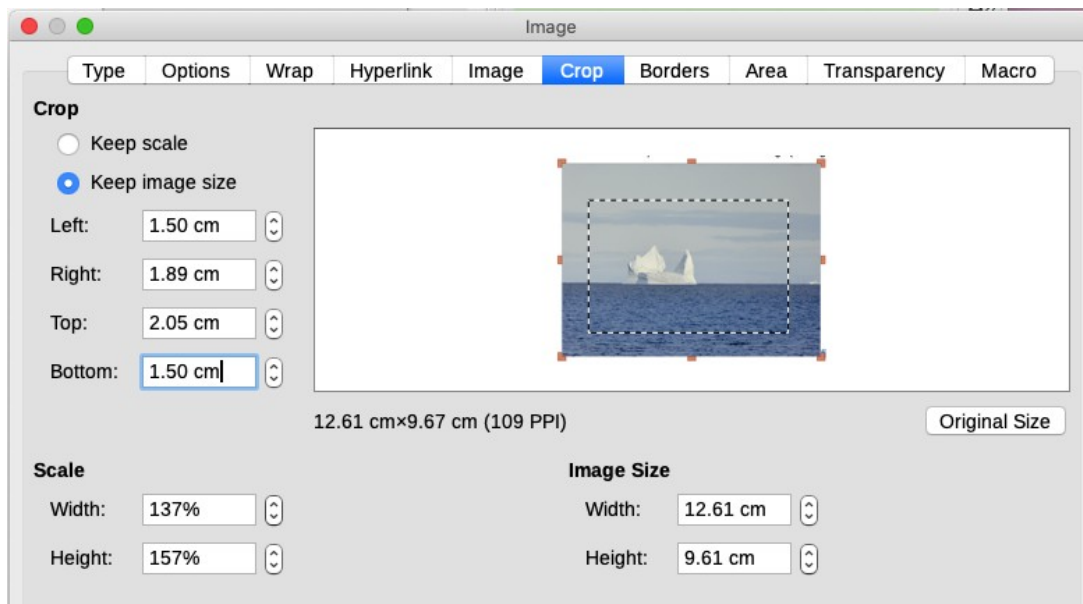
Image

Type | Options | Wrap | Hyperlink | Image | Crop | Borders | Area | Transparency | Macro

Crop

Keep scale

Keep image size

Left: 1.50 cm

Right: 1.89 cm

Top: 2.05 cm

Bottom: 1.50 cm

12.61 cm×9.67 cm (109 PPI)

Original Size

Scale

Width: 137%

Height: 157%

Image Size

Width: 12.61 cm

Height: 9.61 cm